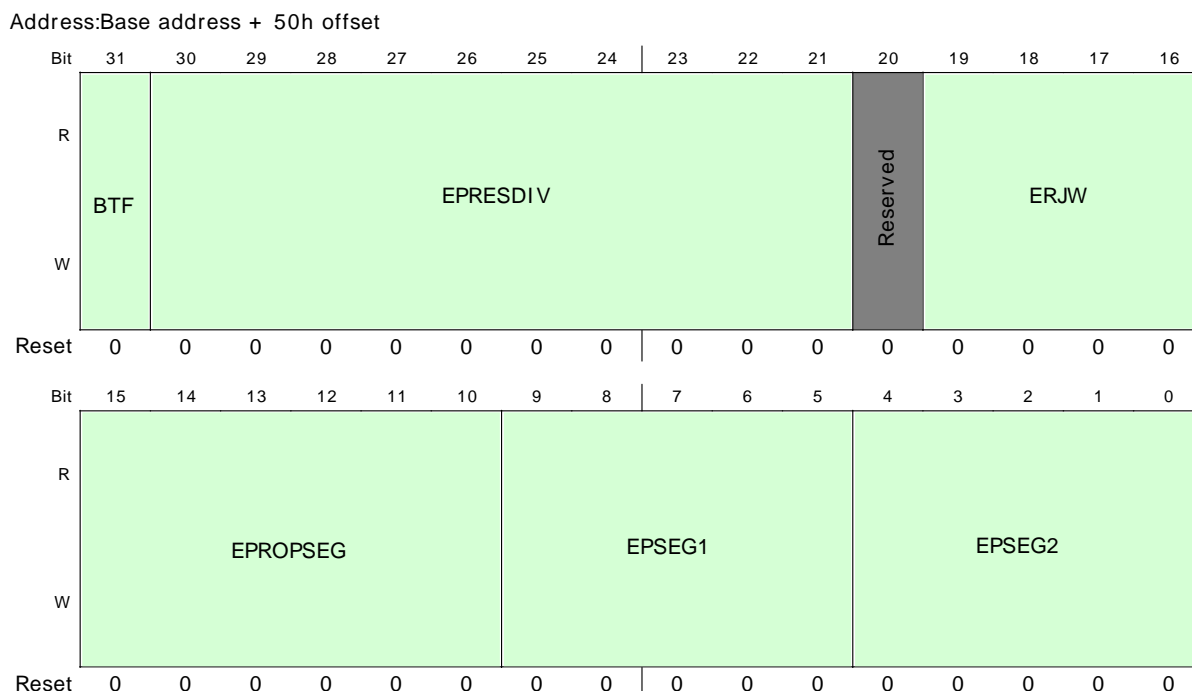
Address:Base address + 50h offset

| Bit | 31 | 30 | 29 | 28 | 27 | 26 | 25 | 24 | 23 | 22 | 21 | 20 | 19 | 18 | 17 | 16 |
|---|---|---|---|---|---|---|---|---|---|---|---|---|---|---|---|---|
| R | BTF | EPRESDIV | | | | | | | | | | Reserved | ERJW | | | |
| W | | | | | | | | | | | | | | | | |
| Reset | 0 | 0 | 0 | 0 | 0 | 0 | 0 | 0 | 0 | 0 | 0 | 0 | 0 | 0 | 0 | 0 |

| Bit | 15 | 14 | 13 | 12 | 11 | 10 | 9 | 8 | 7 | 6 | 5 | 4 | 3 | 2 | 1 | 0 |
|---|---|---|---|---|---|---|---|---|---|---|---|---|---|---|---|---|
| R | EPROPSEG | | | | | | EPSEG1 | | | | | EPSEG2 | | | | |
| W | | | | | | | | | | | | | | | | |
| Reset | 0 | 0 | 0 | 0 | 0 | 0 | 0 | 0 | 0 | 0 | 0 | 0 | 0 | 0 | 0 | 0 |